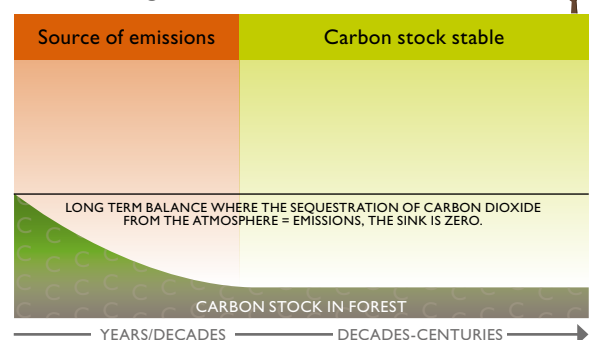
Source of emissions

Carbon stock stable

LONG TERM BALANCE WHERE THE SEQUESTRATION OF CARBON DIOXIDE FROM THE ATMOSPHERE = EMISSIONS, THE SINK IS ZERO.

CARBON STOCK IN FOREST

YEARS/DECADES

DECADES-CENTURIES